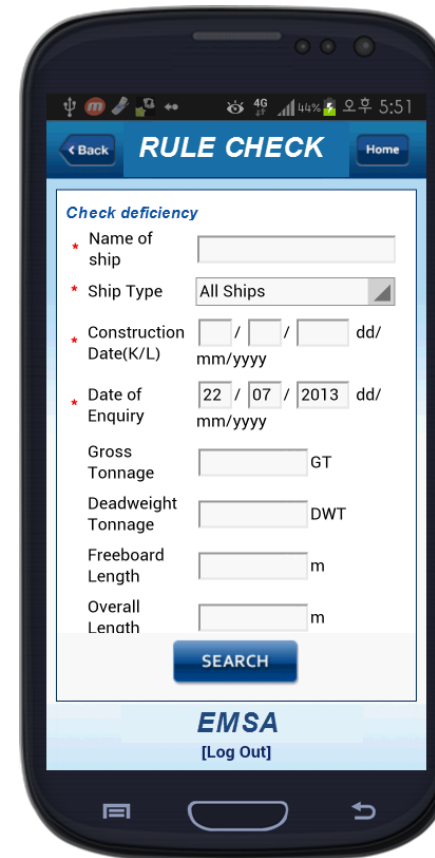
4G 44% 오후 5:51

Back RULE CHECK Home

Check deficiency

* Name of ship

* Ship Type All Ships

* Construction Date(K/L) / / dd/mm/yyyy

* Date of Enquiry 22 / 07 / 2013 dd/mm/yyyy

Gross Tonnage GT

Deadweight Tonnage DWT

Freeboard Length m

Overall Length m

SEARCH

EMSA

[Log Out]